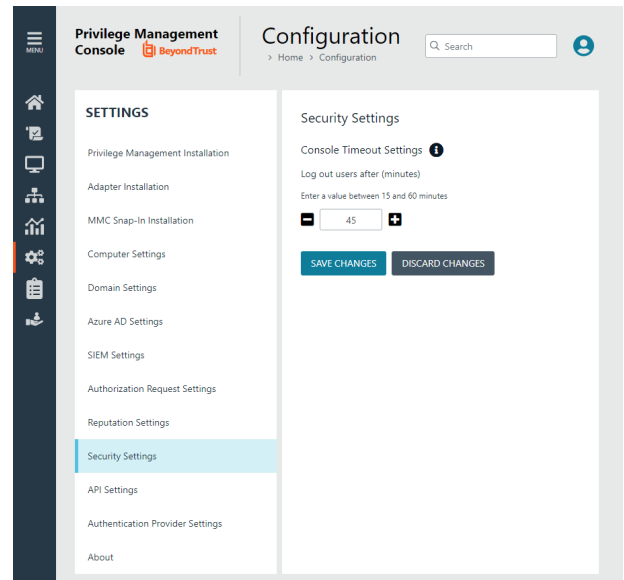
MENU

Privilege Management Console BeyondTrust

Configuration

> Home > Configuration

Search

SETTINGS

Privilege Management Installation

Adapter Installation

MMC Snap-In Installation

Computer Settings

Domain Settings

Azure AD Settings

SIEM Settings

Authorization Request Settings

Reputation Settings

Security Settings

API Settings

Authentication Provider Settings

About

Security Settings

Console Timeout Settings

Log out users after (minutes)

Enter a value between 15 and 60 minutes

45

SAVE CHANGES

DISCARD CHANGES